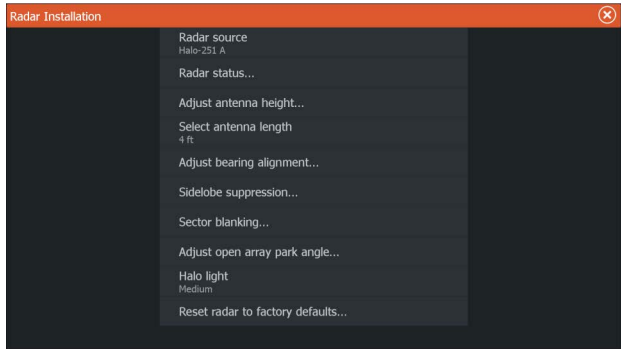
Radar Installation

Radar source
Halo-251 A

Radar status...

Adjust antenna height...

Select antenna length
4 ft

Adjust bearing alignment...

Sidelobe suppression...

Sector blanking...

Adjust open array park angle...

Halo light
Medium

Reset radar to factory defaults...